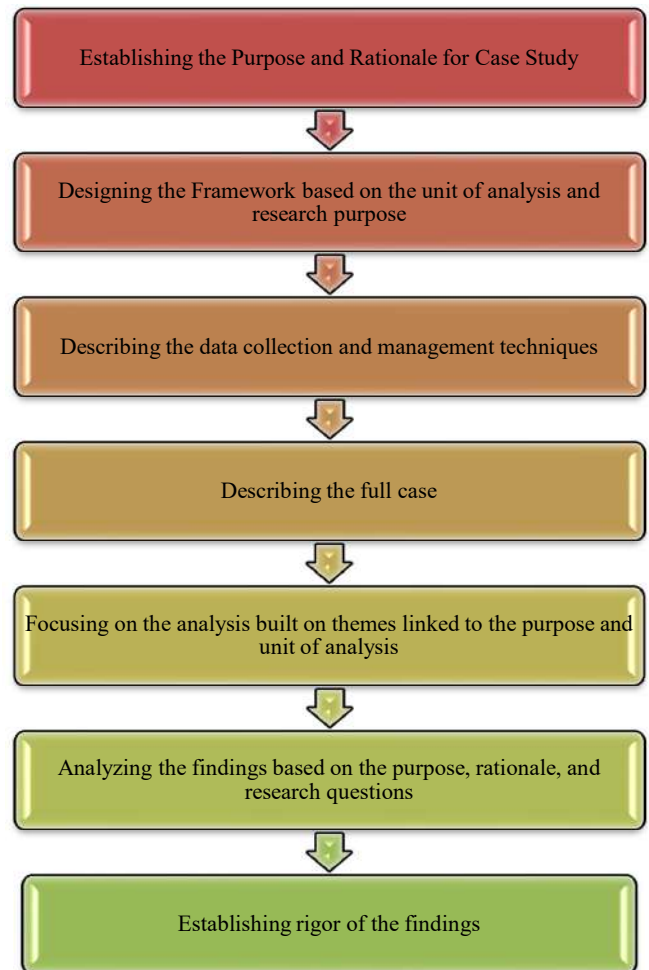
Establishing the Purpose and Rationale for Case Study

Designing the Framework based on the unit of analysis and research purpose

Describing the data collection and management techniques

Describing the full case

Focusing on the analysis built on themes linked to the purpose and unit of analysis

Analyzing the findings based on the purpose, rationale, and research questions

Establishing rigor of the findings